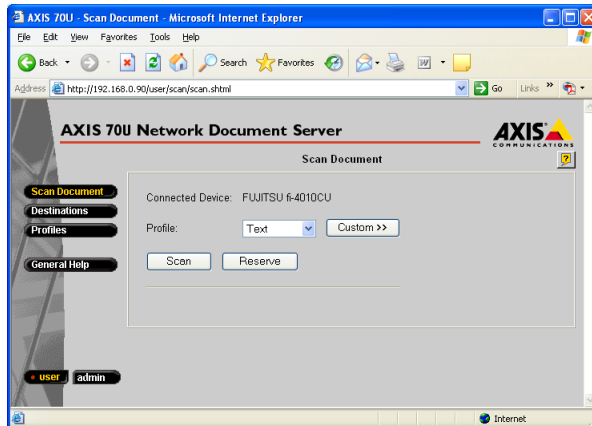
AXIS 70U - Scan Document - Microsoft Internet Explorer

File Edit View Favorites Tools Help

Back Search Favorites

Address http://192.168.0.90/user/scan/scan.shtml Go Links »

AXIS 70U Network Document Server

AXIS COMMUNICATIONS

Scan Document

?

Scan Document
Destinations
Profiles

General Help

Connected Device: FUJITSU fi-4010CU

Profile: Text Custom >>

Scan Reserve

• user admin

Internet